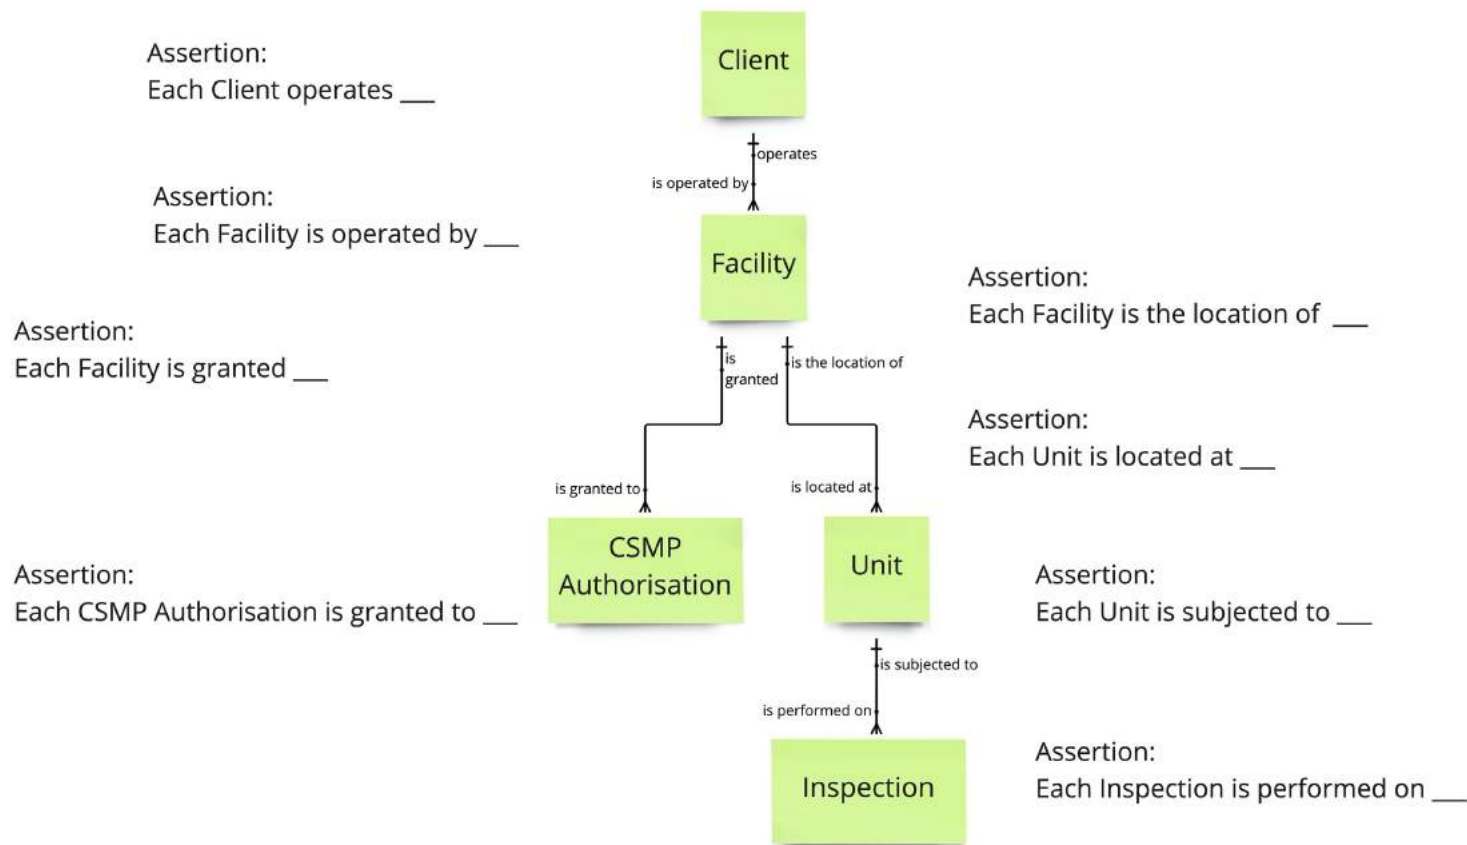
Assertion:
Each Client operates ___

Client

operates

is operated by

Assertion:
Each Facility is operated by ___

Facility

Assertion:
Each Facility is the location of ___

Assertion:
Each Facility is granted ___

is granted

is the location of

Assertion:
Each Unit is located at ___

is granted to

is located at

CSMP Authorisation

Unit

Assertion:
Each CSMP Authorisation is granted to ___

Assertion:
Each Unit is subjected to ___

is subjected to

is performed on

Inspection

Assertion:
Each Inspection is performed on ___